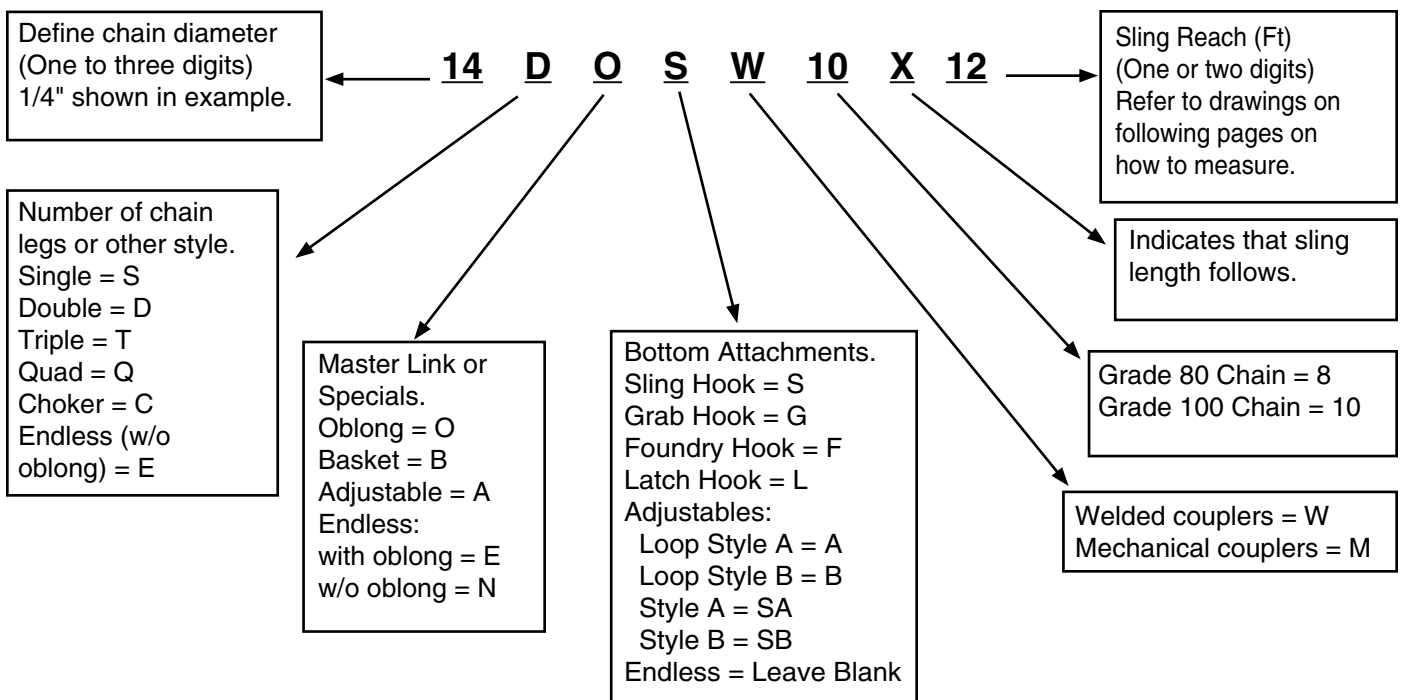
Define chain diameter (One to three digits) 1/4" shown in example.

14 D O S W 10 X 12

Sling Reach (Ft) (One or two digits) Refer to drawings on following pages on how to measure.

Number of chain legs or other style.
Single = S
Double = D
Triple = T
Quad = Q
Choker = C
Endless (w/o oblong) = E

Master Link or Specials.
Oblong = O
Basket = B
Adjustable = A
Endless:
with oblong = E
w/o oblong = N

Bottom Attachments.
Sling Hook = S
Grab Hook = G
Foundry Hook = F
Latch Hook = L
Adjustables:
Loop Style A = A
Loop Style B = B
Style A = SA
Style B = SB
Endless = Leave Blank

Indicates that sling length follows.

Grade 80 Chain = 8
Grade 100 Chain = 10

Welded couplers = W
Mechanical couplers = M